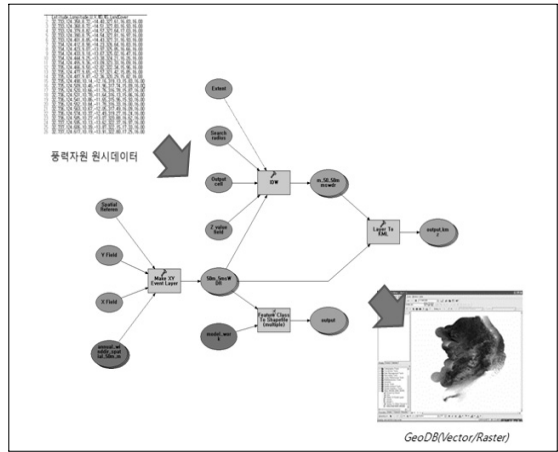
풍력자원 원시데이터

Extent

Search radius

Output cell

Z value field

IDW

m_50_50m.mcwdr

Layer To KML

output.kmz

Spatial Reference

Y Field

X Field

Make XY Event Layer

50m_5mcW (2)

Feature Class To Shapefile (multiple)

model_wor k

output

GeoDB(Vector/Raster)